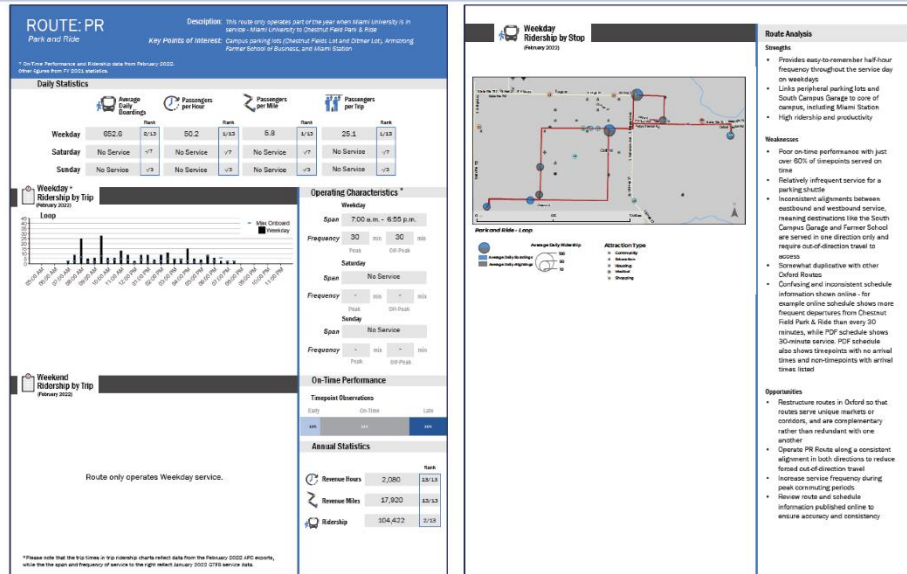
ROUTE: PR
Park and Ride

Description: This route only operates part of the year when Miami University is in service - Miami University to Chestnut Field Park & Ride
Key Points of Interest: Campus parking lots (Chestnut Fields Lot and Ditmer Lot), Armstrong, Farmer School of Business, and Miami Station

* On-Time Performance and Ridership data from February 2022. Other figures from FY 2021 statistics.

Daily Statistics

| | Average Daily Boardings | Rank | Passengers per Hour | Rank | Passengers per Mile | Rank | Passengers per Trip | Rank |
|---|---|---|---|---|---|---|---|---|
| Weekday | 652.8 | 2/13 | 50.2 | 1/13 | 5.9 | 1/13 | 25.1 | 1/13 |
| Saturday | No Service | -/7 | No Service | -/7 | No Service | -/7 | No Service | -/7 |
| Sunday | No Service | -/3 | No Service | -/3 | No Service | -/3 | No Service | -/3 |

Weekday Ridership by Trip
(February 2022)
Loop
Max Onboard
Weekday

Operating Characteristics *
Weekday
Span 7:00 a.m. - 6:55 p.m.
Frequency 30 min 30 min
Peak Off-Peak
Saturday
Span No Service
Frequency - min - min
Peak Off-Peak
Sunday
Span No Service
Frequency - min - min
Peak Off-Peak

Weekend Ridership by Trip
(February 2022)

Route only operates Weekday service.

On-Time Performance
Timepoint Observations
Early On-Time Late

Annual Statistics
Rank
Revenue Hours 2,080 13/13
Revenue Miles 17,920 13/13
Ridership 104,422 2/13

*Please note that the trip times in trip ridership charts reflect data from the February 2022 APC exports, while the the span and frequency of service to the right reflect January 2022 GTFS service data.

Weekday Ridership by Stop
(February 2022)

Park and Ride - Loop
Average Daily Ridership
Average Daily Boardings
Average Daily Alightings
Attraction Type
Community
Education
Housing
Medical
Shopping

Route Analysis
Strengths
• Provides easy-to-remember half-hour frequency throughout the service day on weekdays
• Links peripheral parking lots and South Campus Garage to core of campus, including Miami Station
• High ridership and productivity

Weaknesses
• Poor on-time performance with just over 60% of timepoints served on time
• Relatively infrequent service for a parking shuttle
• Inconsistent alignments between eastbound and westbound service, meaning destinations like the South Campus Garage and Farmer School are served in one direction only and require out-of-direction travel to access
• Somewhat duplicative with other Oxford Routes
• Confusing and inconsistent schedule information shown online - for example online schedule shows more frequent departures from Chestnut Field Park & Ride than every 30 minutes, while PDF schedule shows 30-minute service. PDF schedule also shows timepoints with no arrival times and non-timepoints with arrival times listed

Opportunities
• Restructure routes in Oxford so that routes serve unique markets or corridors, and are complementary rather than redundant with one another
• Operate PR Route along a consistent alignment in both directions to reduce forced out-of-direction travel
• Increase service frequency during peak commuting periods
• Review route and schedule information published online to ensure accuracy and consistency